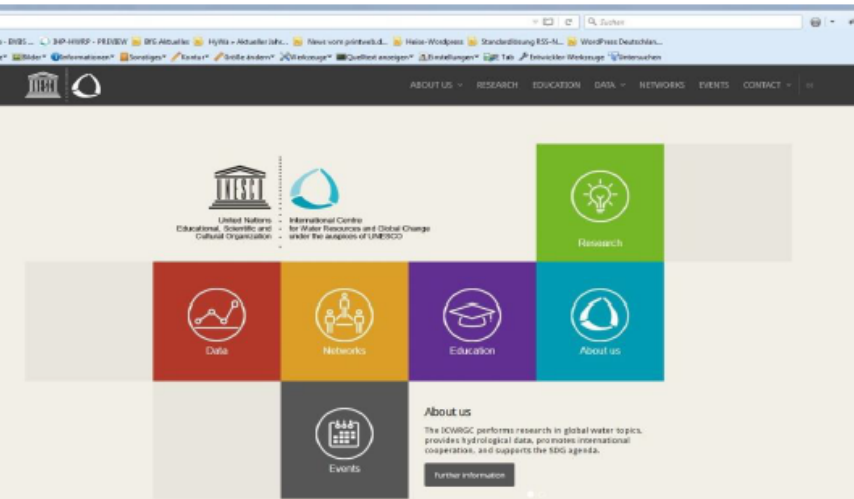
Suchen

- BfBS ... IHP-HWRP - PREVIEW BfG Aktuelles HyWa » Aktueller Jahr... News vom printweb.d... Heise-Wordpress Standardlösung RSS-N... WordPress Deutschlan...

Bilder Informationen Sonstiges Konturen Größe ändern Werkzeuge Quelltext anzeigen Einstellungen Tab Entwickler-Werkzeuge Untersuchen

ABOUT US RESEARCH EDUCATION DATA NETWORKS EVENTS CONTACT

United Nations Educational, Scientific and Cultural Organization

International Centre for Water Resources and Global Change under the auspices of UNESCO

Research

Data

Networks

Education

About us

Events

About us

The ICWRGC performs research in global water topics, provides hydrological data, promotes international cooperation, and supports the SDG agenda.

Further information